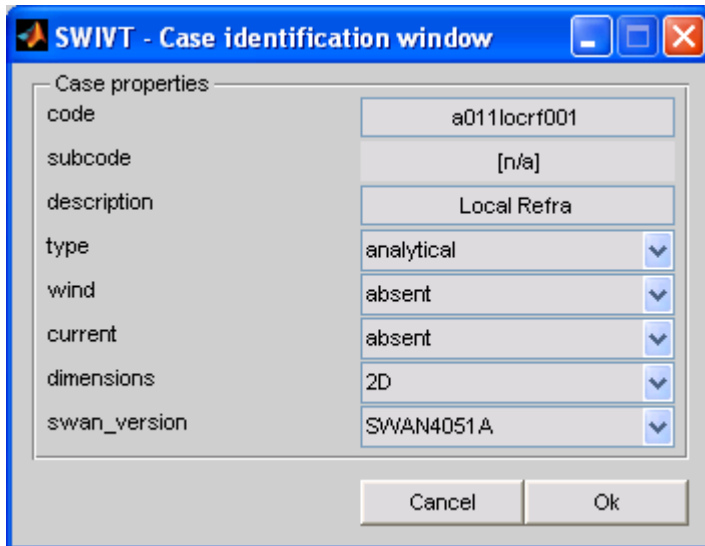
SWIVT - Case identification window

Case properties

| | |
|---|---|
| code | a011locrf001 |
| subcode | [n/a] |
| description | Local Refra |
| type | analytical |
| wind | absent |
| current | absent |
| dimensions | 2D |
| swan_version | SWAN4051A |

Cancel Ok